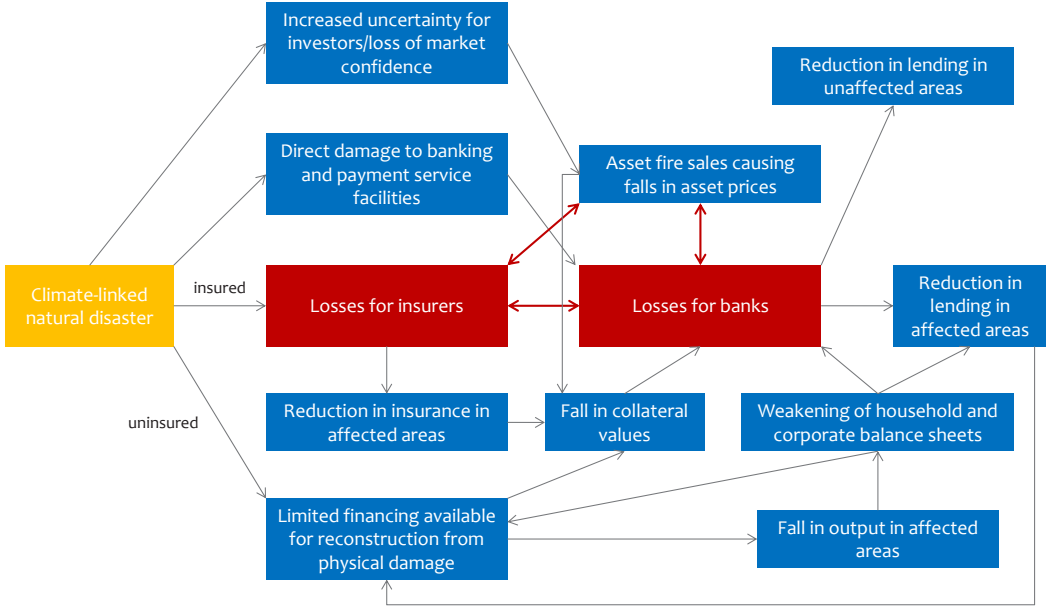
Increased uncertainty for investors/loss of market confidence

Reduction in lending in unaffected areas

Direct damage to banking and payment service facilities

Asset fire sales causing falls in asset prices

Climate-linked natural disaster

insured

Losses for insurers

Losses for banks

Reduction in lending in affected areas

uninsured

Reduction in insurance in affected areas

Fall in collateral values

Weakening of household and corporate balance sheets

Limited financing available for reconstruction from physical damage

Fall in output in affected areas